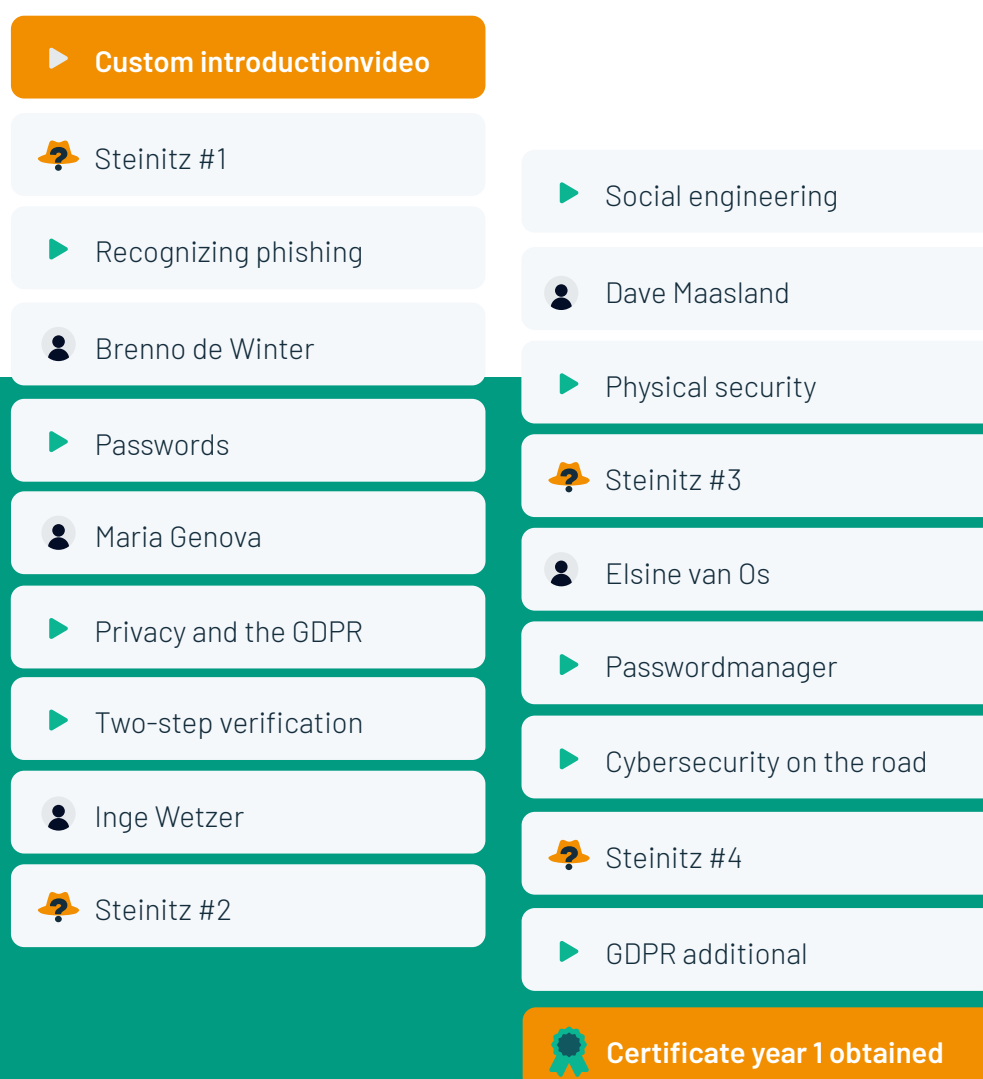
Custom introductionvideo

Steinitz #1

Recognizing phishing

Brenno de Winter

Passwords

Maria Genova

Privacy and the GDPR

Two-step verification

Inge Wetzer

Steinitz #2

Social engineering

Dave Maasland

Physical security

Steinitz #3

Elsine van Os

Passwordmanager

Cybersecurity on the road

Steinitz #4

GDPR additional

Certificate year 1 obtained